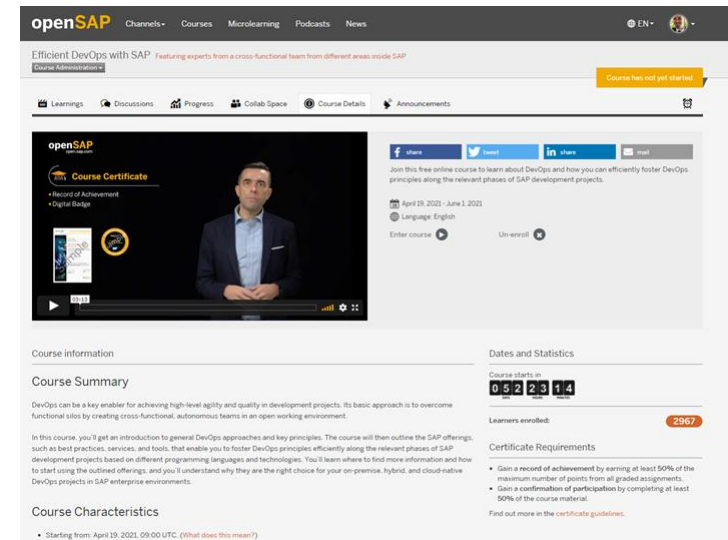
openSAP Channels▾ Courses Microlearning Podcasts News EN▾

Efficient DevOps with SAP Featuring experts from a cross-functional team from different areas inside SAP

Course Administration ▾

Course has not yet started

Learnings Discussions Progress Collab Space Course Details Announcements

openSAP open.sap.com

Course Certificate

• Record of Achievement
• Digital Badge

00:13

share tweet share mail

Join this free online course to learn about DevOps and how you can efficiently foster DevOps principles along the relevant phases of SAP development projects.

April 19, 2021 - June 1, 2021

Language: English

Enter course

Un-enroll

Course information

Course Summary

DevOps can be a key enabler for achieving high-level agility and quality in development projects. Its basic approach is to overcome functional silos by creating cross-functional, autonomous teams in an open working environment.

In this course, you'll get an introduction to general DevOps approaches and key principles. The course will then outline the SAP offerings, such as best practices, services, and tools, that enable you to foster DevOps principles efficiently along the relevant phases of SAP development projects based on different programming languages and technologies. You'll learn where to find more information and how to start using the outlined offerings, and you'll understand why they are the right choice for your on-premise, hybrid, and cloud-native DevOps projects in SAP enterprise environments.

Course Characteristics

• Starting from: April 19, 2021, 09:00 UTC. (What does this mean?)

Dates and Statistics

Course starts in

05 22 23 14
days hours minutes

Learners enrolled: 2967

Certificate Requirements

• Gain a record of achievement by earning at least 50% of the maximum number of points from all graded assignments.
• Gain a confirmation of participation by completing at least 50% of the course material.

Find out more in the certificate guidelines.